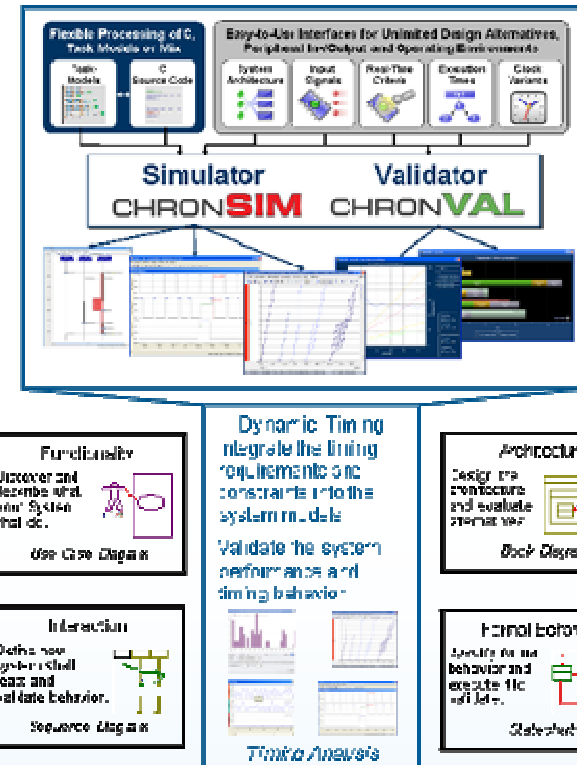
Flexible Processing of C, Task Models or Mix

Task Models

C Source Code

Easy-to-Use Interfaces for Unlimited Design Alternatives, Peripheral Input/Output and Operating Environments

System Architecture

Input Signals

Real-Time Criteria

Execution Times

Clock Variance

Simulator
CHRONSIM

Validator
CHRONVAL

Functionality

Discover and describe what your System shall do.

Use Case Diagram

Interaction

Define how system shall react and validate behavior.

Sequence Diagram

Dynamic Timing
Integrate the timing requirements and constraints into the system models

Validate the system performance and timing behavior

Timing Analysis

Architectur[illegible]

Design the architecture and evaluate alternatives

Block Diagra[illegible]

Formal Behav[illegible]

Specify formal behavior and execute the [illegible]

Statechart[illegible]